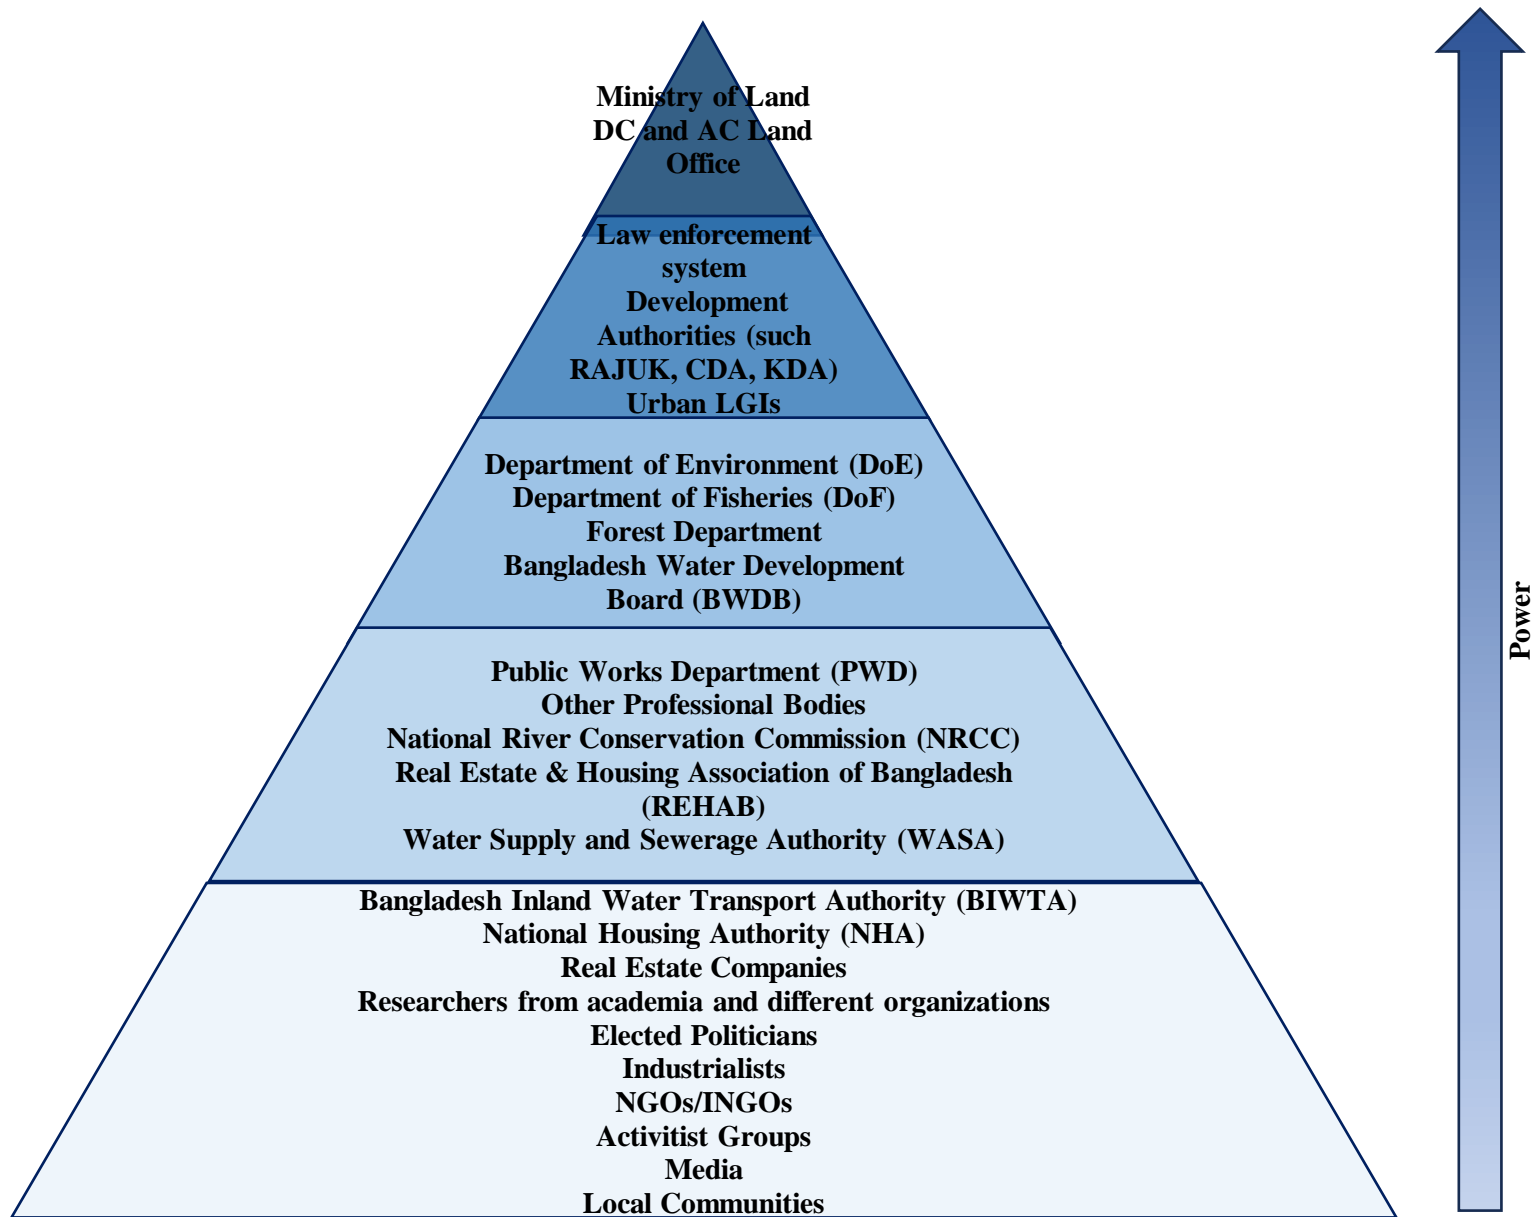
Ministry of Land
DC and AC Land
Office

Law enforcement
system
Development
Authorities (such
RAJUK, CDA, KDA)
Urban LGIs

Department of Environment (DoE)
Department of Fisheries (DoF)
Forest Department
Bangladesh Water Development
Board (BWDB)

Public Works Department (PWD)
Other Professional Bodies
National River Conservation Commission (NRCC)
Real Estate & Housing Association of Bangladesh
(REHAB)
Water Supply and Sewerage Authority (WASA)

Bangladesh Inland Water Transport Authority (BIWTA)
National Housing Authority (NHA)
Real Estate Companies
Researchers from academia and different organizations
Elected Politicians
Industrialists
NGOs/INGOs
Activitist Groups
Media
Local Communities

Power